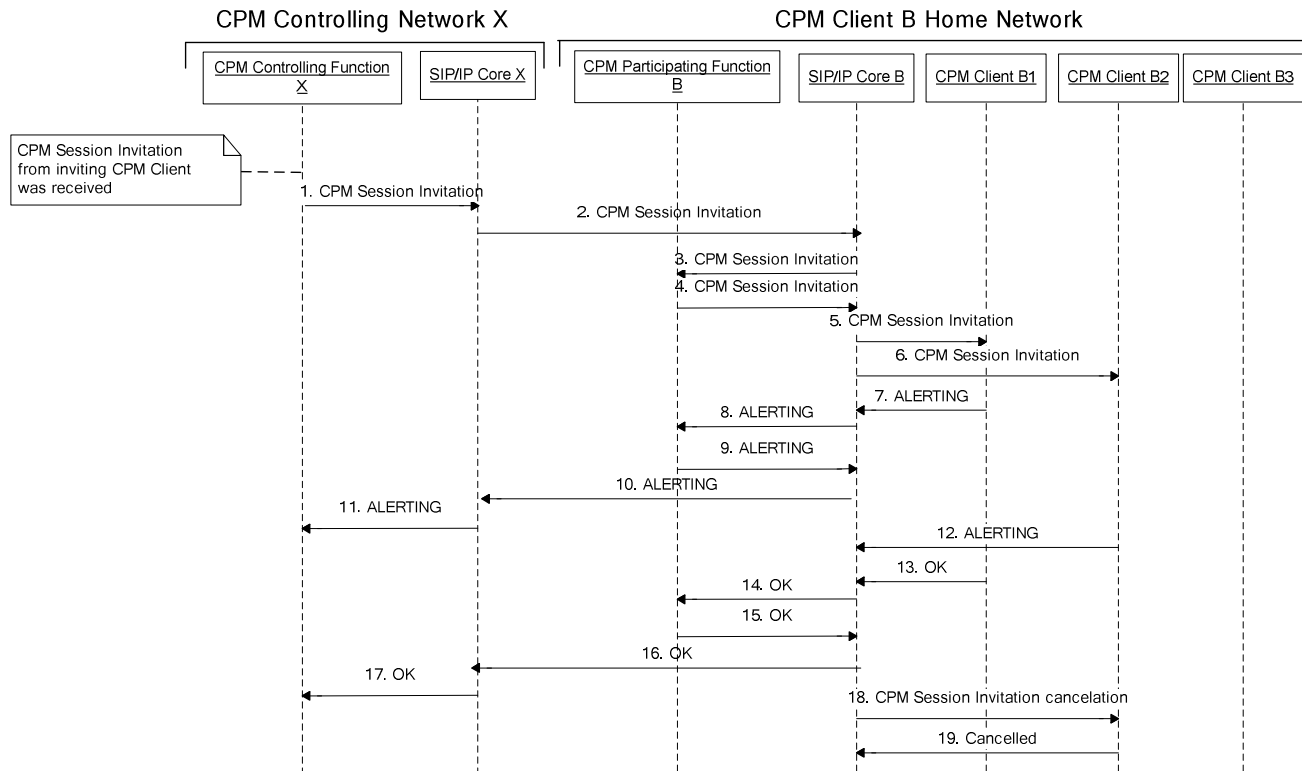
CPM Controlling Network X

CPM Client B Home Network

CPM Controlling Function X

SIP/IP Core X

CPM Participating Function B

SIP/IP Core B

CPM Client B1

CPM Client B2

CPM Client B3

CPM Session Invitation from inviting CPM Client was received

1. CPM Session Invitation

2. CPM Session Invitation

3. CPM Session Invitation

4. CPM Session Invitation

5. CPM Session Invitation

6. CPM Session Invitation

7. ALERTING

8. ALERTING

9. ALERTING

10. ALERTING

11. ALERTING

12. ALERTING

13. OK

14. OK

15. OK

16. OK

17. OK

18. CPM Session Invitation cancelation

19. Cancelled